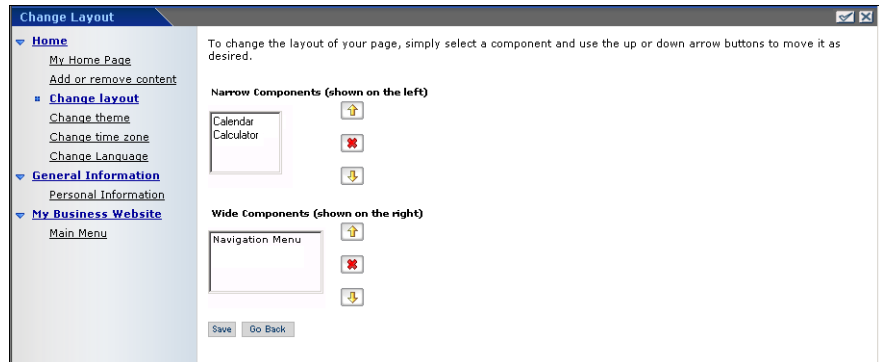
Change Layout

Home
My Home Page
Add or remove content
Change layout
Change theme
Change time zone
Change Language
General Information
Personal Information
My Business Website
Main Menu

To change the layout of your page, simply select a component and use the up or down arrow buttons to move it as desired.

Narrow Components (shown on the left)

Calendar
Calculator

Wide Components (shown on the right)

Navigation Menu

Save Go Back